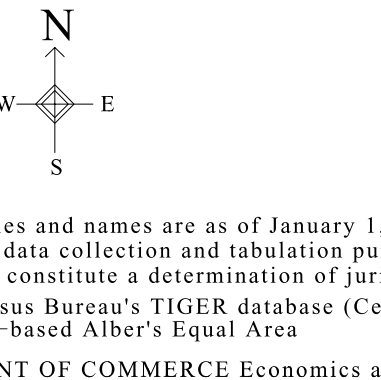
N

W

E

S

es and names are as of January 1,
data collection and tabulation pu
constitute a determination of juri

sus Bureau's TIGER database (Ce
-based Alber's Equal Area

NT OF COMMERCE Economics a